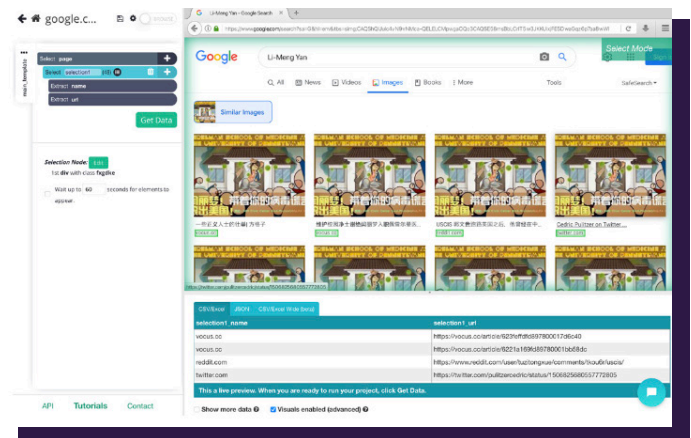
google.c...

main_template

Select page

Select selection1 (10)

Extract name

Extract url

Get Data

Selection Node: Edit

list div with class fsgdxc

Wait up to 60 seconds for elements to appear.

API Tutorials Contact

Li-Meng Yan - Google Search

https://www.google.com/search?q=

Google Li-Meng Yan

All News Videos Images Books More Tools SafeSearch

Select Mode

Similar Images

Cedric Pulitzer on Twitter ...

CSV/Excel JSON CSV/Excel Wide Setup

| selection1_name | selection1_url |
|---|---|
| vocus.cc | https://vocus.cc/article/5f23ffdfd89780017d6c40 |
| vocus.cc | https://vocus.cc/article/5f221a169fd89780001bb68dc |
| reddit.com | https://www.reddit.com/user/luzitongue/comments/lkou9r/usacis/ |
| twitter.com | https://twitter.com/pulitzercedric/status/1506825660557772805 |

This a live preview. When you are ready to run your project, click Get Data.

Show more data Visuals enabled (advanced)